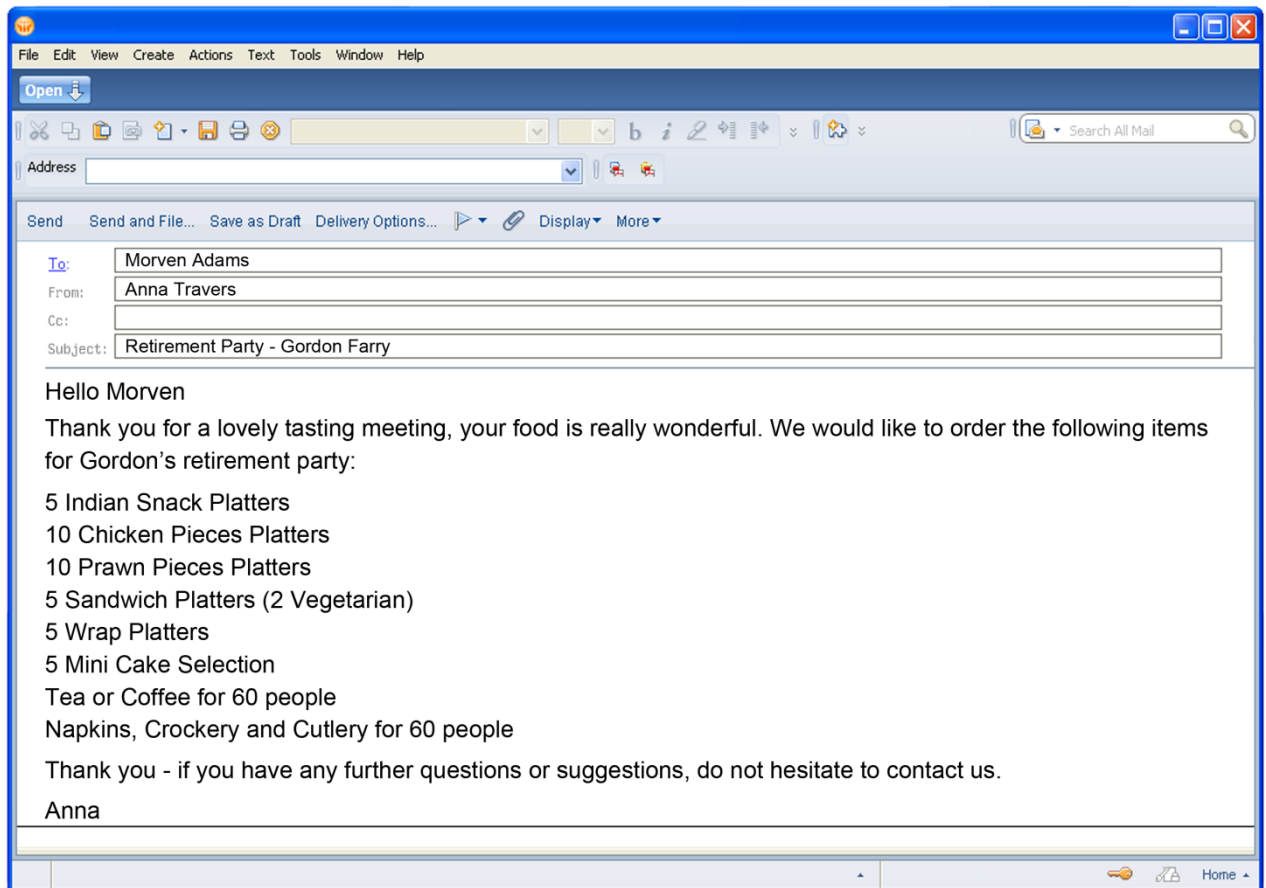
File Edit View Create Actions Text Tools Window Help

Open

b i

Search All Mail

Address

Send Send and File... Save as Draft Delivery Options... Display More

To: Morven Adams
From: Anna Travers
Cc:
Subject: Retirement Party - Gordon Farry

Hello Morven

Thank you for a lovely tasting meeting, your food is really wonderful. We would like to order the following items for Gordon's retirement party:

5 Indian Snack Platters
10 Chicken Pieces Platters
10 Prawn Pieces Platters
5 Sandwich Platters (2 Vegetarian)
5 Wrap Platters
5 Mini Cake Selection
Tea or Coffee for 60 people
Napkins, Crockery and Cutlery for 60 people

Thank you - if you have any further questions or suggestions, do not hesitate to contact us.

Anna

Home